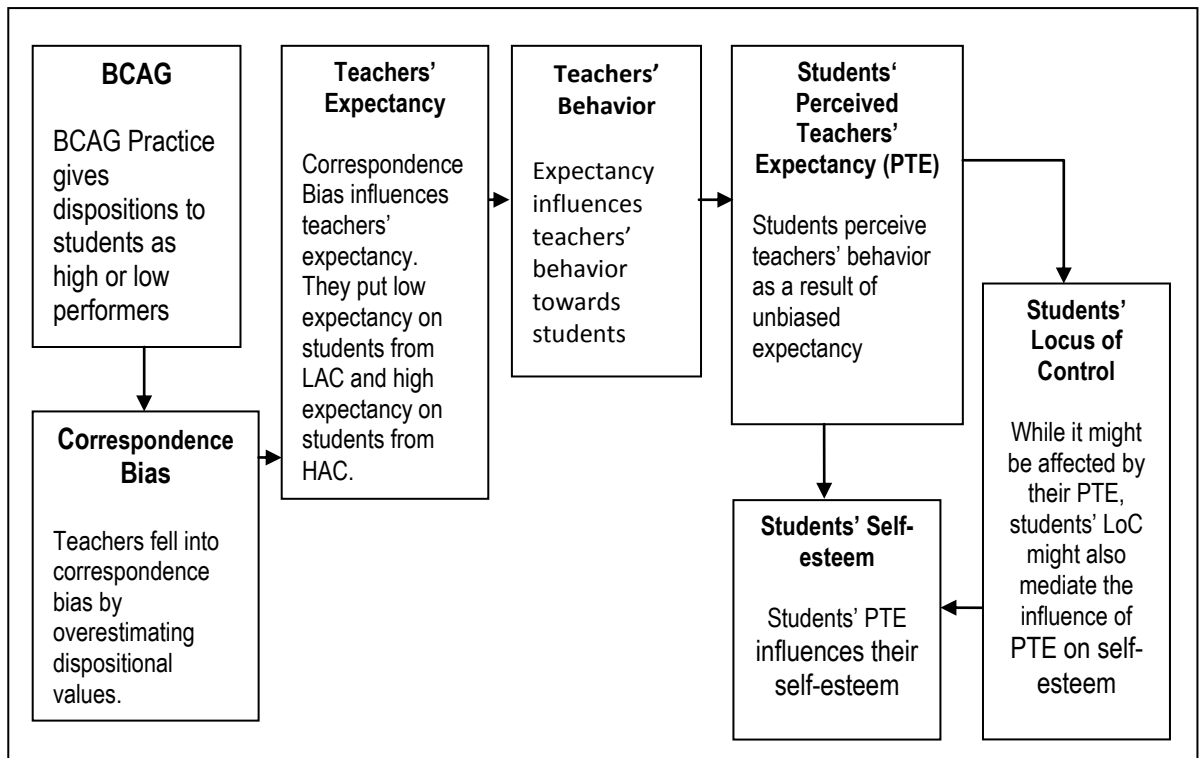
BCAG

BCAG Practice gives dispositions to students as high or low performers

Correspondence Bias

Teachers fell into correspondence bias by overestimating dispositional values.

Teachers' Expectancy

Correspondence Bias influences teachers' expectancy. They put low expectancy on students from LAC and high expectancy on students from HAC.

Teachers' Behavior

Expectancy influences teachers' behavior towards students

Students' Perceived Teachers' Expectancy (PTE)

Students perceive teachers' behavior as a result of unbiased expectancy

Students' Locus of Control

While it might be affected by their PTE, students' LoC might also mediate the influence of PTE on self-esteem

Students' Self-esteem

Students' PTE influences their self-esteem